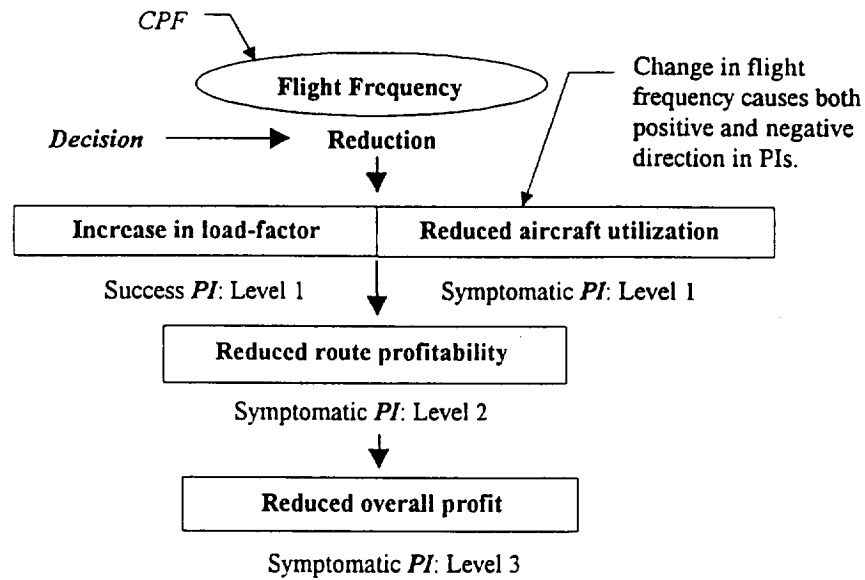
CPF

Flight Frequency

Change in flight frequency causes both positive and negative direction in PIs.

Decision

Reduction

Increase in load-factor

Reduced aircraft utilization

Success PI: Level 1

Symptomatic PI: Level 1

Reduced route profitability

Symptomatic PI: Level 2

Reduced overall profit

Symptomatic PI: Level 3